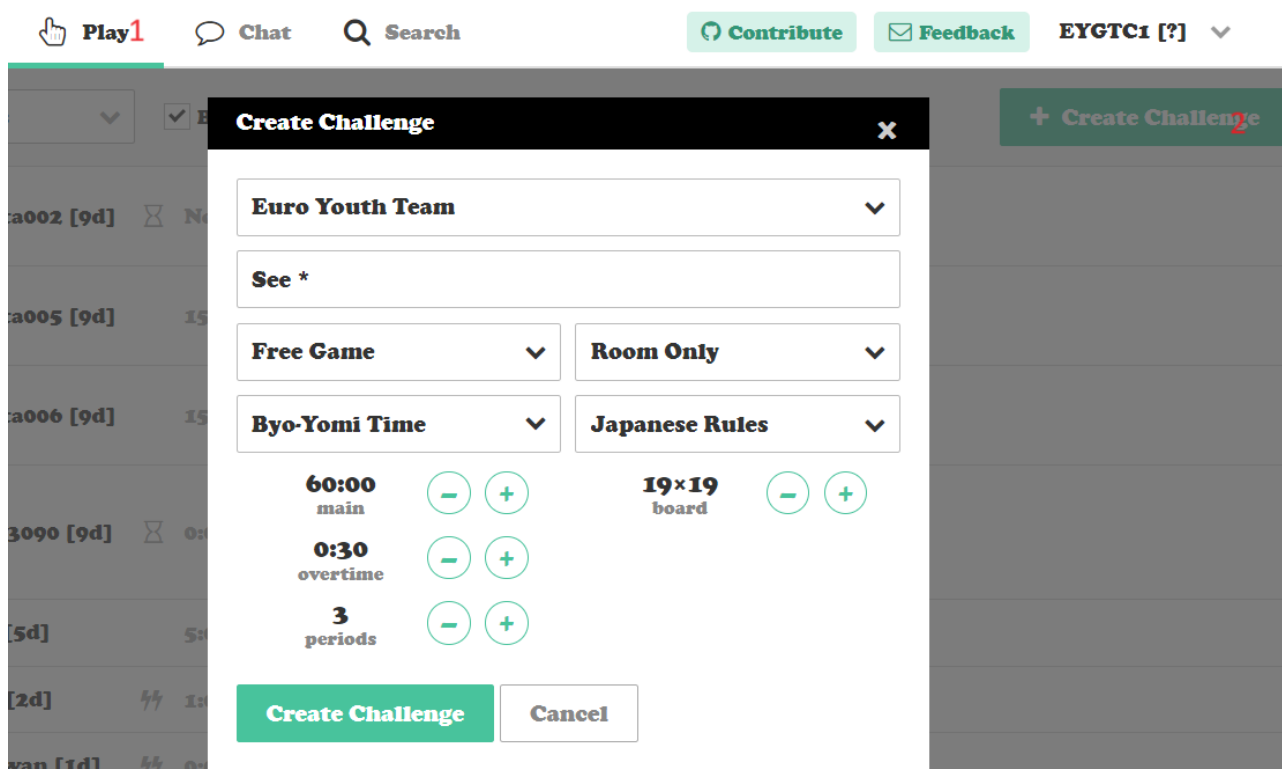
Play1 Chat Search Contribute Feedback EYGTC1 [?]

+ Create Challenge2

:a002 [9d] No
:a005 [9d] 15
:a006 [9d] 15
3090 [9d] 0:
[5d] 5:
[2d] 1:
yan [1d]

Create Challenge ×

Euro Youth Team

See *

Free Game

Room Only

Byo-Yomi Time

Japanese Rules

60:00
main

19×19
board

0:30
overtime

3
periods

Create Challenge Cancel